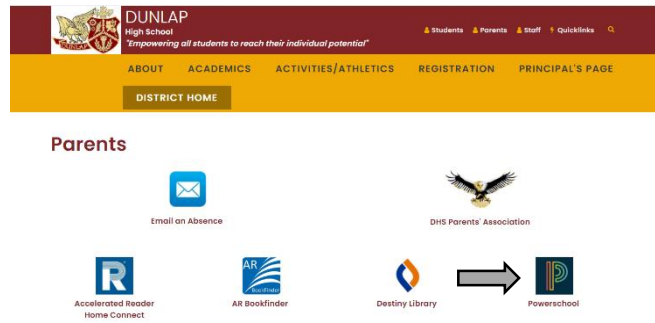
DUNLAP
High School
"Empowering all students to reach their individual potential"

Students Parents Staff Quicklinks

ABOUT ACADEMICS ACTIVITIES/ATHLETICS REGISTRATION PRINCIPAL'S PAGE

DISTRICT HOME

Parents

Email an Absence

DHS Parents' Association

AR BookFinder

Accelerated Reader Home Connect

AR Bookfinder

Destiny Library

Powerschool